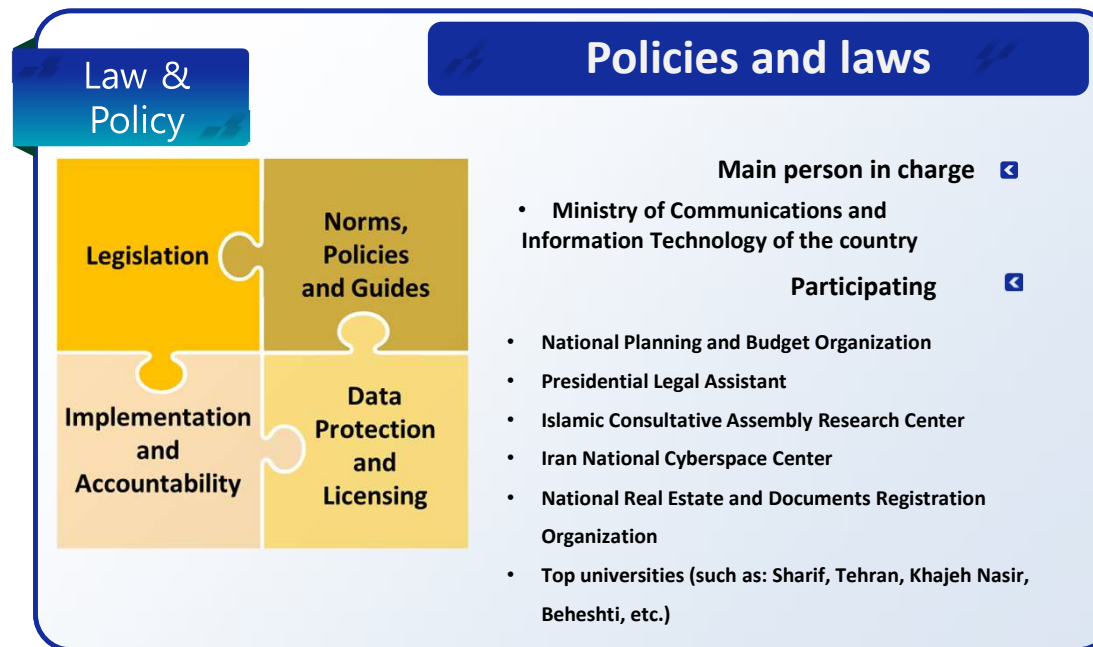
Law & Policy

Policies and laws

Legislation

Norms, Policies and Guides

Implementation and Accountability

Data Protection and Licensing

Main person in charge

• Ministry of Communications and Information Technology of the country

Participating

• National Planning and Budget Organization
• Presidential Legal Assistant
• Islamic Consultative Assembly Research Center
• Iran National Cyberspace Center
• National Real Estate and Documents Registration Organization
• Top universities (such as: Sharif, Tehran, Khajeh Nasir, Beheshti, etc.)